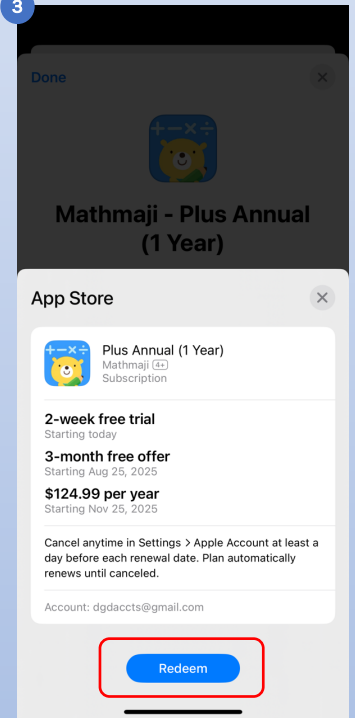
3

Done

Mathmaji - Plus Annual (1 Year)

App Store

Plus Annual (1 Year)
Mathmaji 4+
Subscription

2-week free trial
Starting today

3-month free offer
Starting Aug 25, 2025

$124.99 per year
Starting Nov 25, 2025

Cancel anytime in Settings > Apple Account at least a day before each renewal date. Plan automatically renews until canceled.

Account: dgdaccts@gmail.com

Redeem